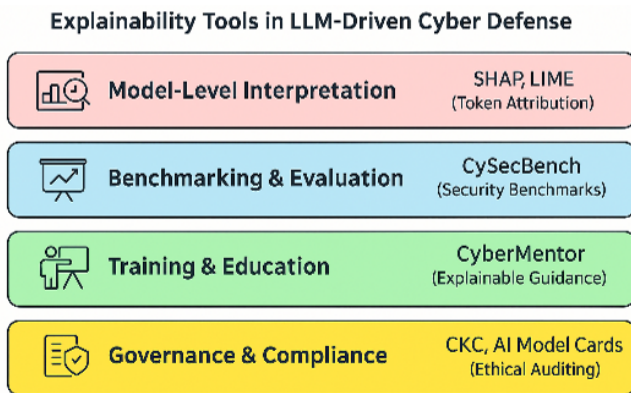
Explainability Tools in LLM-Driven Cyber Defense

Model-Level Interpretation
SHAP, LIME
(Token Attribution)

Benchmarking & Evaluation
CySecBench
(Security Benchmarks)

Training & Education
CyberMentor
(Explainable Guidance)

Governance & Compliance
CKC, AI Model Cards
(Ethical Auditing)